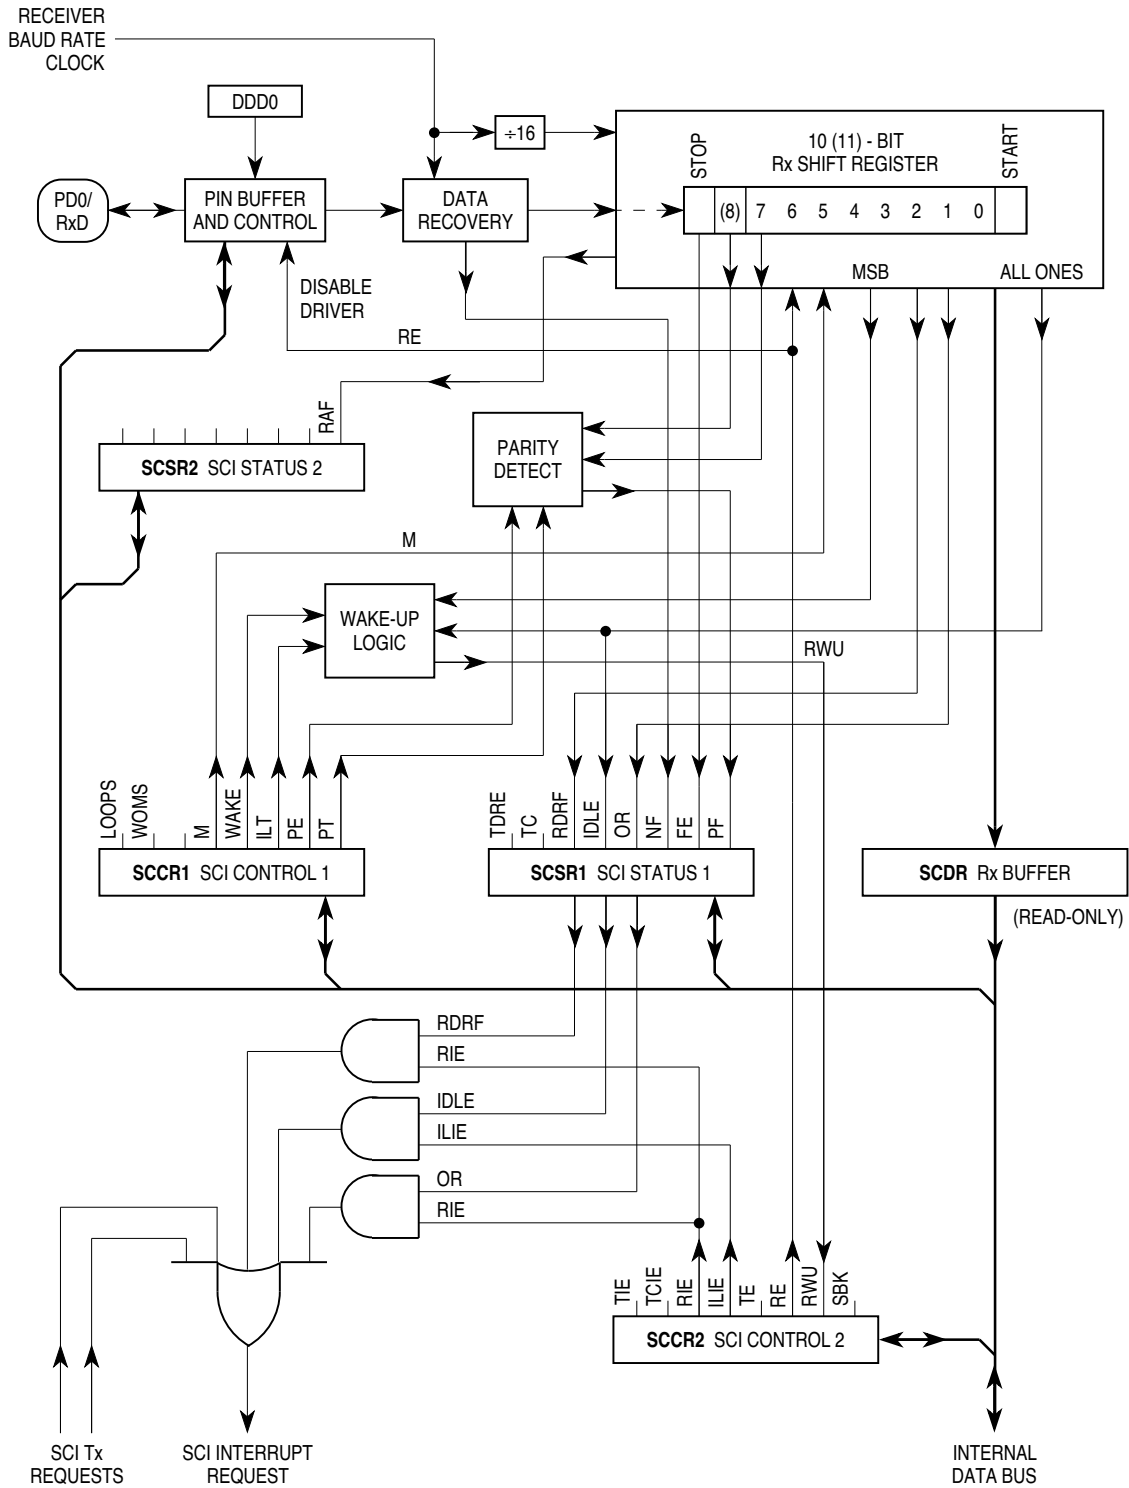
RECEIVER BAUD RATE CLOCK

DDD0

$\div 16$

10 (11) - BIT
Rx SHIFT REGISTER

STOP

START

PD0/ RxD

PIN BUFFER AND CONTROL

DATA RECOVERY

(8) 7 6 5 4 3 2 1 0

MSB

ALL ONES

DISABLE DRIVER

RE

RAF

SCSR2 SCI STATUS 2

PARITY DETECT

M

WAKE-UP LOGIC

RWU

LOOPS WOMS M WAKE ILT PE PT

SCCR1 SCI CONTROL 1

TDRE TC RDRF IDLE OR NF FE PF

SCSR1 SCI STATUS 1

SCDR Rx BUFFER

(READ-ONLY)

RDRF
RIE
IDLE
ILIE
OR
RIE

TIE TCIE RIE ILIE TE RE RWU SBK

SCCR2 SCI CONTROL 2

SCI Tx REQUESTS

SCI INTERRUPT REQUEST

INTERNAL DATA BUS